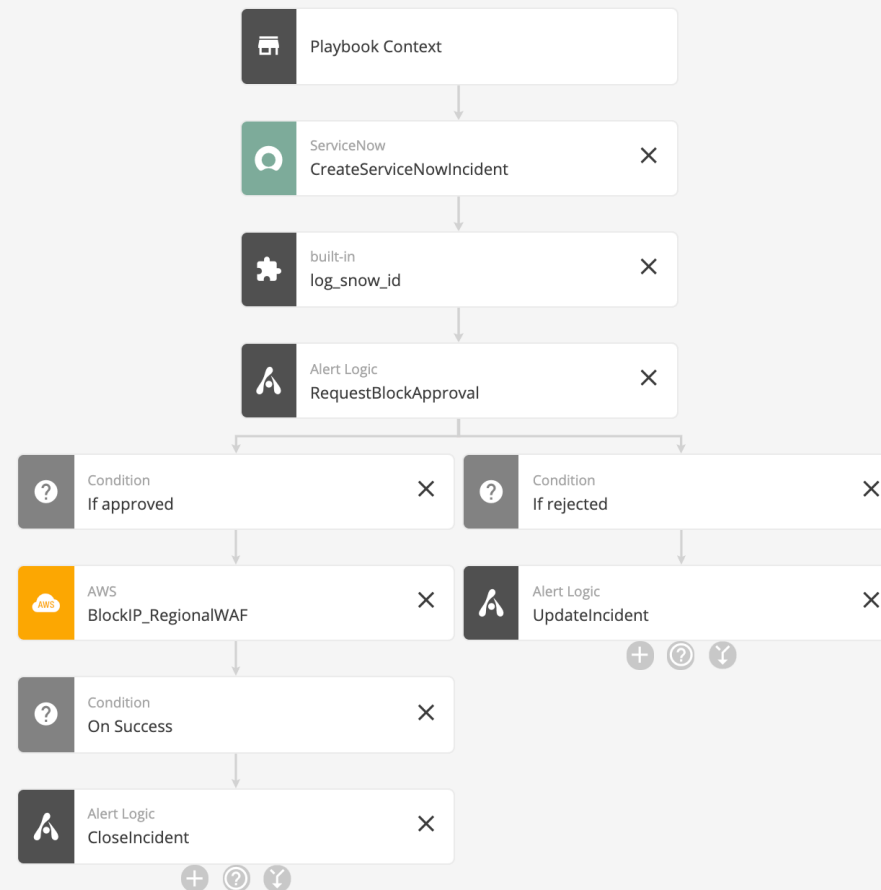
Playbook Context

ServiceNow
CreateServiceNowIncident

built-in
log_snow_id

Alert Logic
RequestBlockApproval

Condition
If approved

Condition
If rejected

AWS
BlockIP_RegionalWAF

Alert Logic
UpdateIncident

Condition
On Success

Alert Logic
CloseIncident